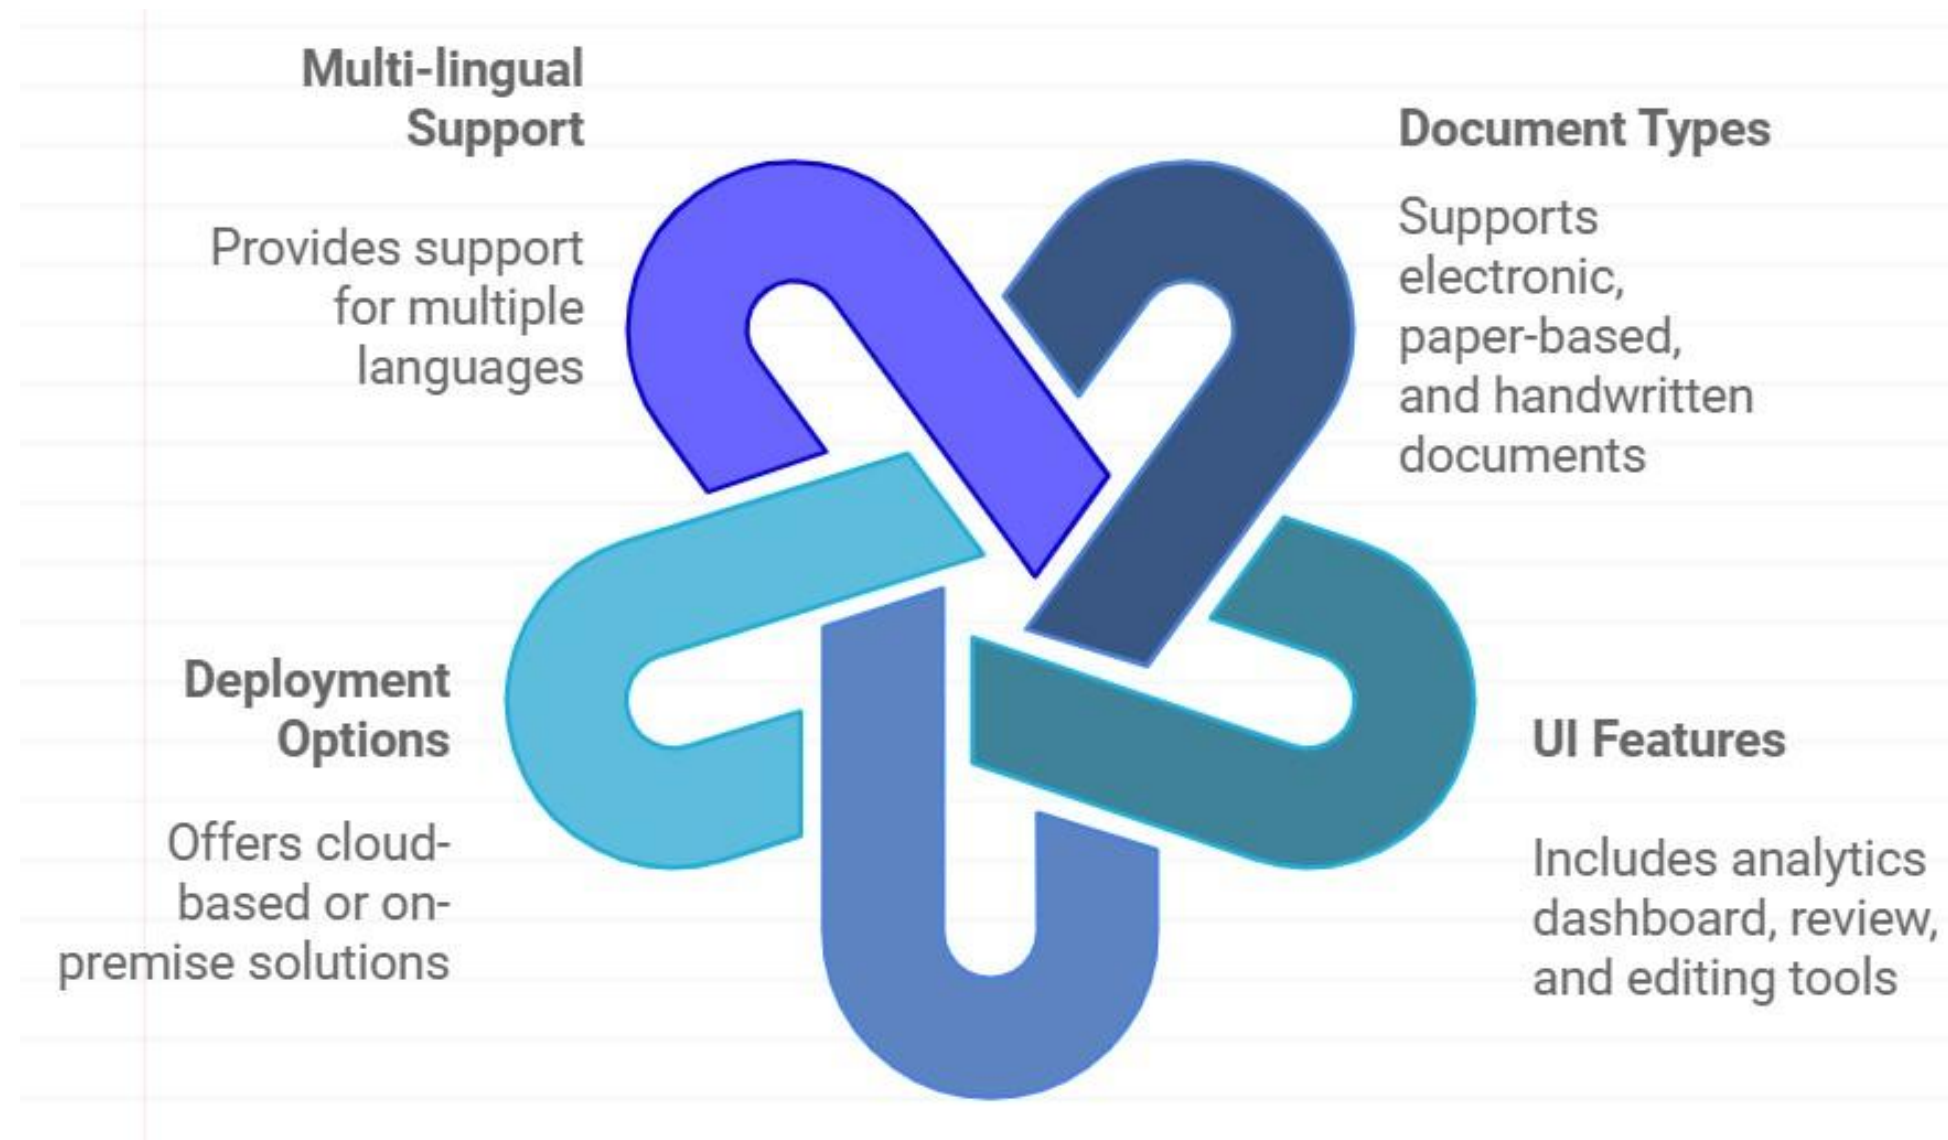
Multi-lingual Support

Provides support for multiple languages

Document Types

Supports electronic, paper-based, and handwritten documents

Deployment Options

Offers cloud-based or on-premise solutions

UI Features

Includes analytics dashboard, review, and editing tools